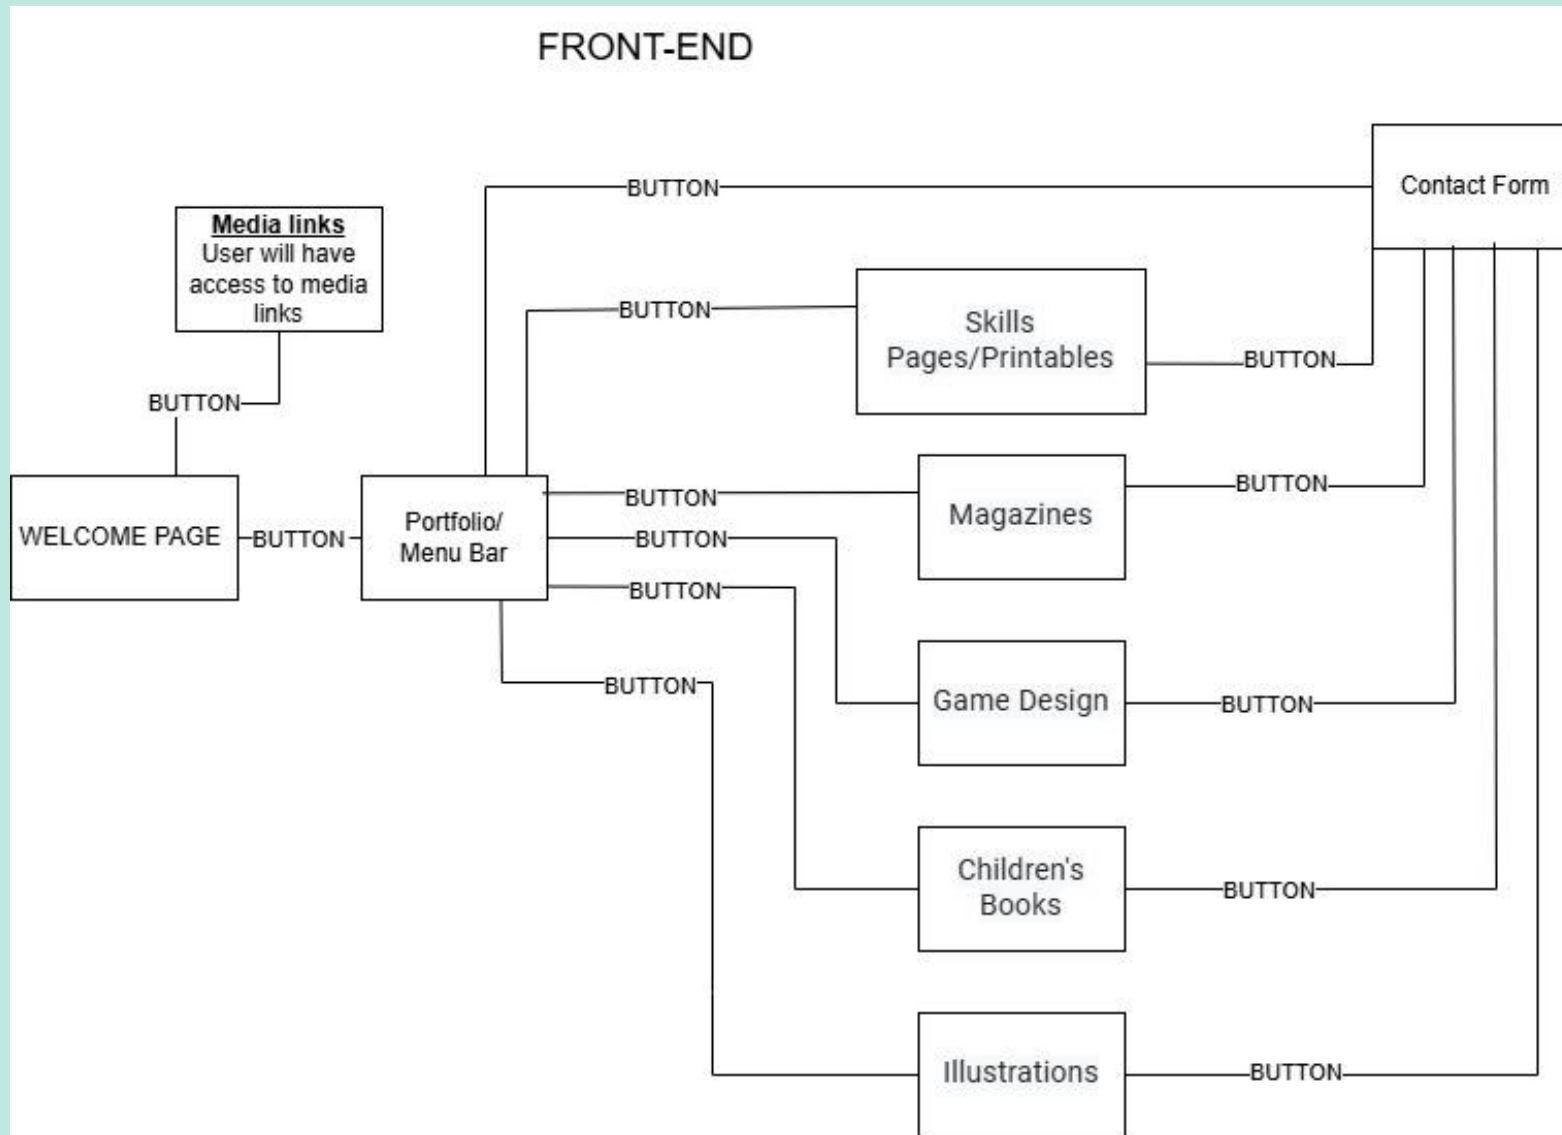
FRONT-END

Media links
User will have access to media links

BUTTON

WELCOME PAGE

BUTTON

Portfolio/ Menu Bar

BUTTON

Contact Form

BUTTON

Skills Pages/Printables

BUTTON

BUTTON

Magazines

BUTTON

BUTTON

BUTTON

Game Design

BUTTON

BUTTON

Children's Books

BUTTON

Illustrations

BUTTON